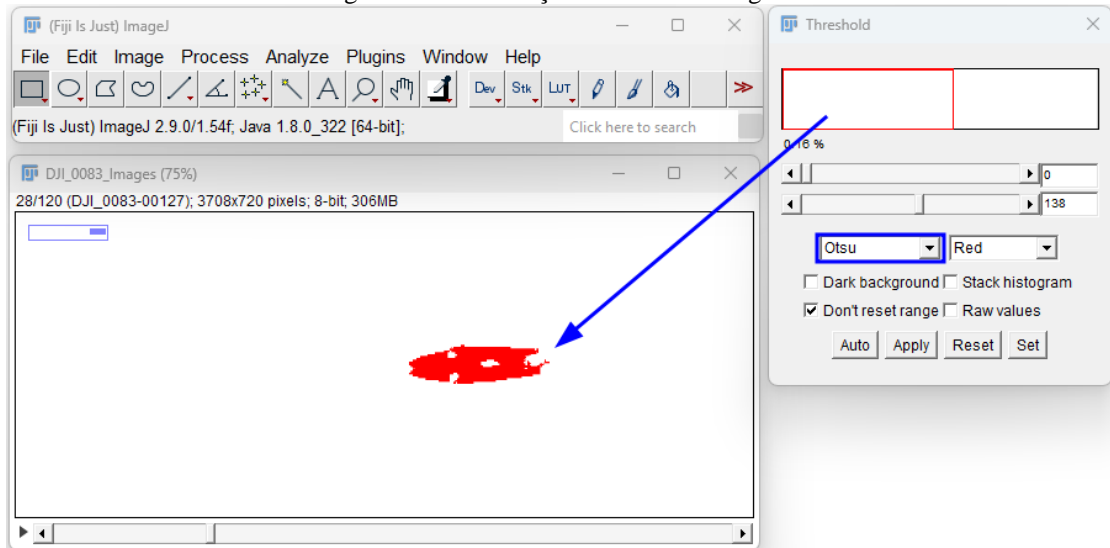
(Fiji Is Just) ImageJ

File Edit Image Process Analyze Plugins Window Help

Dev Stk LUT

(Fiji Is Just) ImageJ 2.9.0/1.54f; Java 1.8.0_322 [64-bit];

Click here to search

DJI_0083_Images (75%)

28/120 (DJI_0083-00127); 3708x720 pixels; 8-bit; 306MB

Threshold

0.16 %

0

138

Otsu

Red

Dark background

Stack histogram

Don't reset range

Raw values

Auto Apply Reset Set